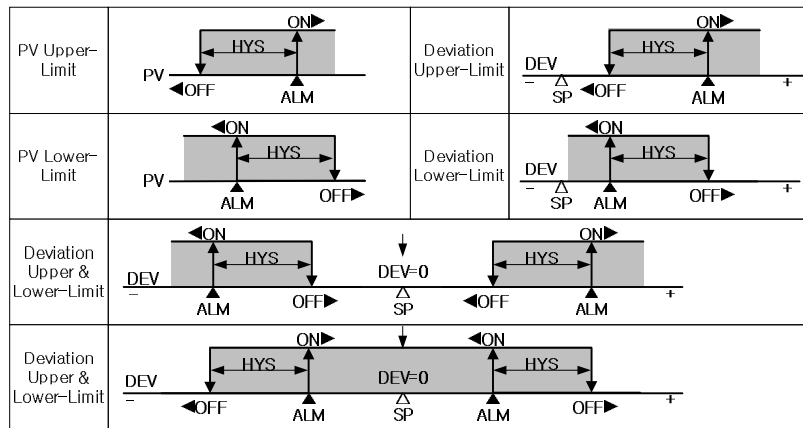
| PV Upper-Limit | ON▶ HYS PV ◀OFF ALM | Deviation Upper-Limit | ON▶ HYS DEV – SP ◀OFF ALM + |
|---|---|---|---|
| PV Lower-Limit | ◀ON HYS PV ALM OFF▶ | Deviation Lower-Limit | ◀ON HYS DEV – SP ALM OFF▶ + |
| Deviation Upper & Lower-Limit | ◀ON HYS DEV – ALM OFF▶ DEV=0 SP ON▶ HYS ◀OFF ALM + | | |
| Deviation Upper & Lower-Limit | ON▶ HYS DEV – ◀OFF ALM DEV=0 SP ◀ON HYS ALM OFF▶ + | | |